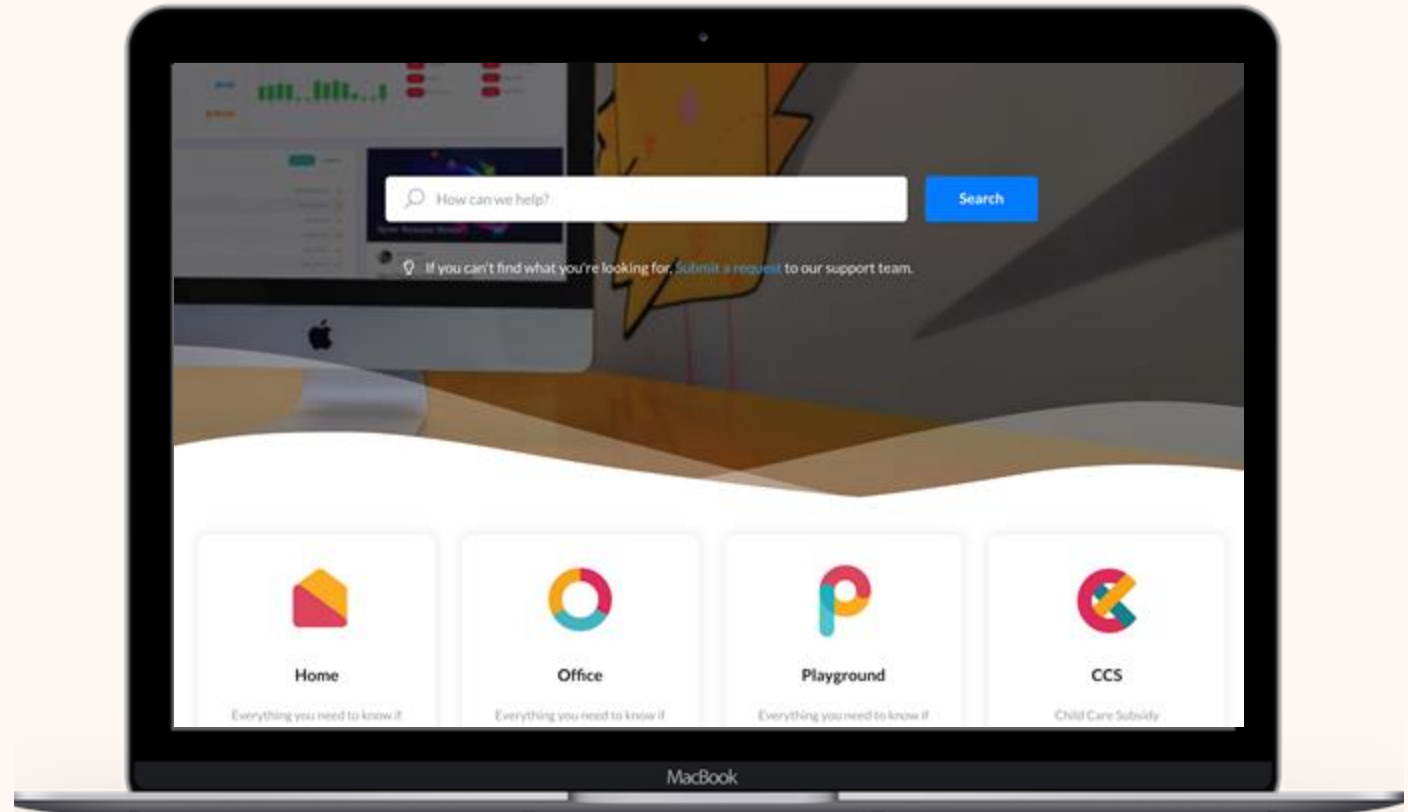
How can we help?

Search

If you can't find what you're looking for, Submit a request to our support team.

Home

Everything you need to know if

Office

Everything you need to know if

Playground

Everything you need to know if

CCS

Child Care Subsidy

MacBook